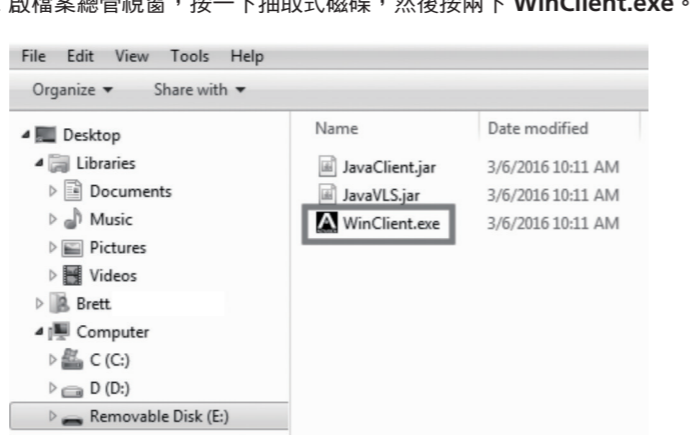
啟檔案總管視窗，按一下抽取式磁碟，然後按兩下 **WinClient.exe**。

File Edit View Tools Help

Organize ▾ Share with ▾

Desktop
Libraries
Documents
Music
Pictures
Videos
Brett
Computer
C (C:)
D (D:)
Removable Disk (E:)

| Name | Date modified |
|---|---|
| JavaClient.jar | 3/6/2016 10:11 AM |
| JavaVLS.jar | 3/6/2016 10:11 AM |
| WinClient.exe | 3/6/2016 10:11 AM |